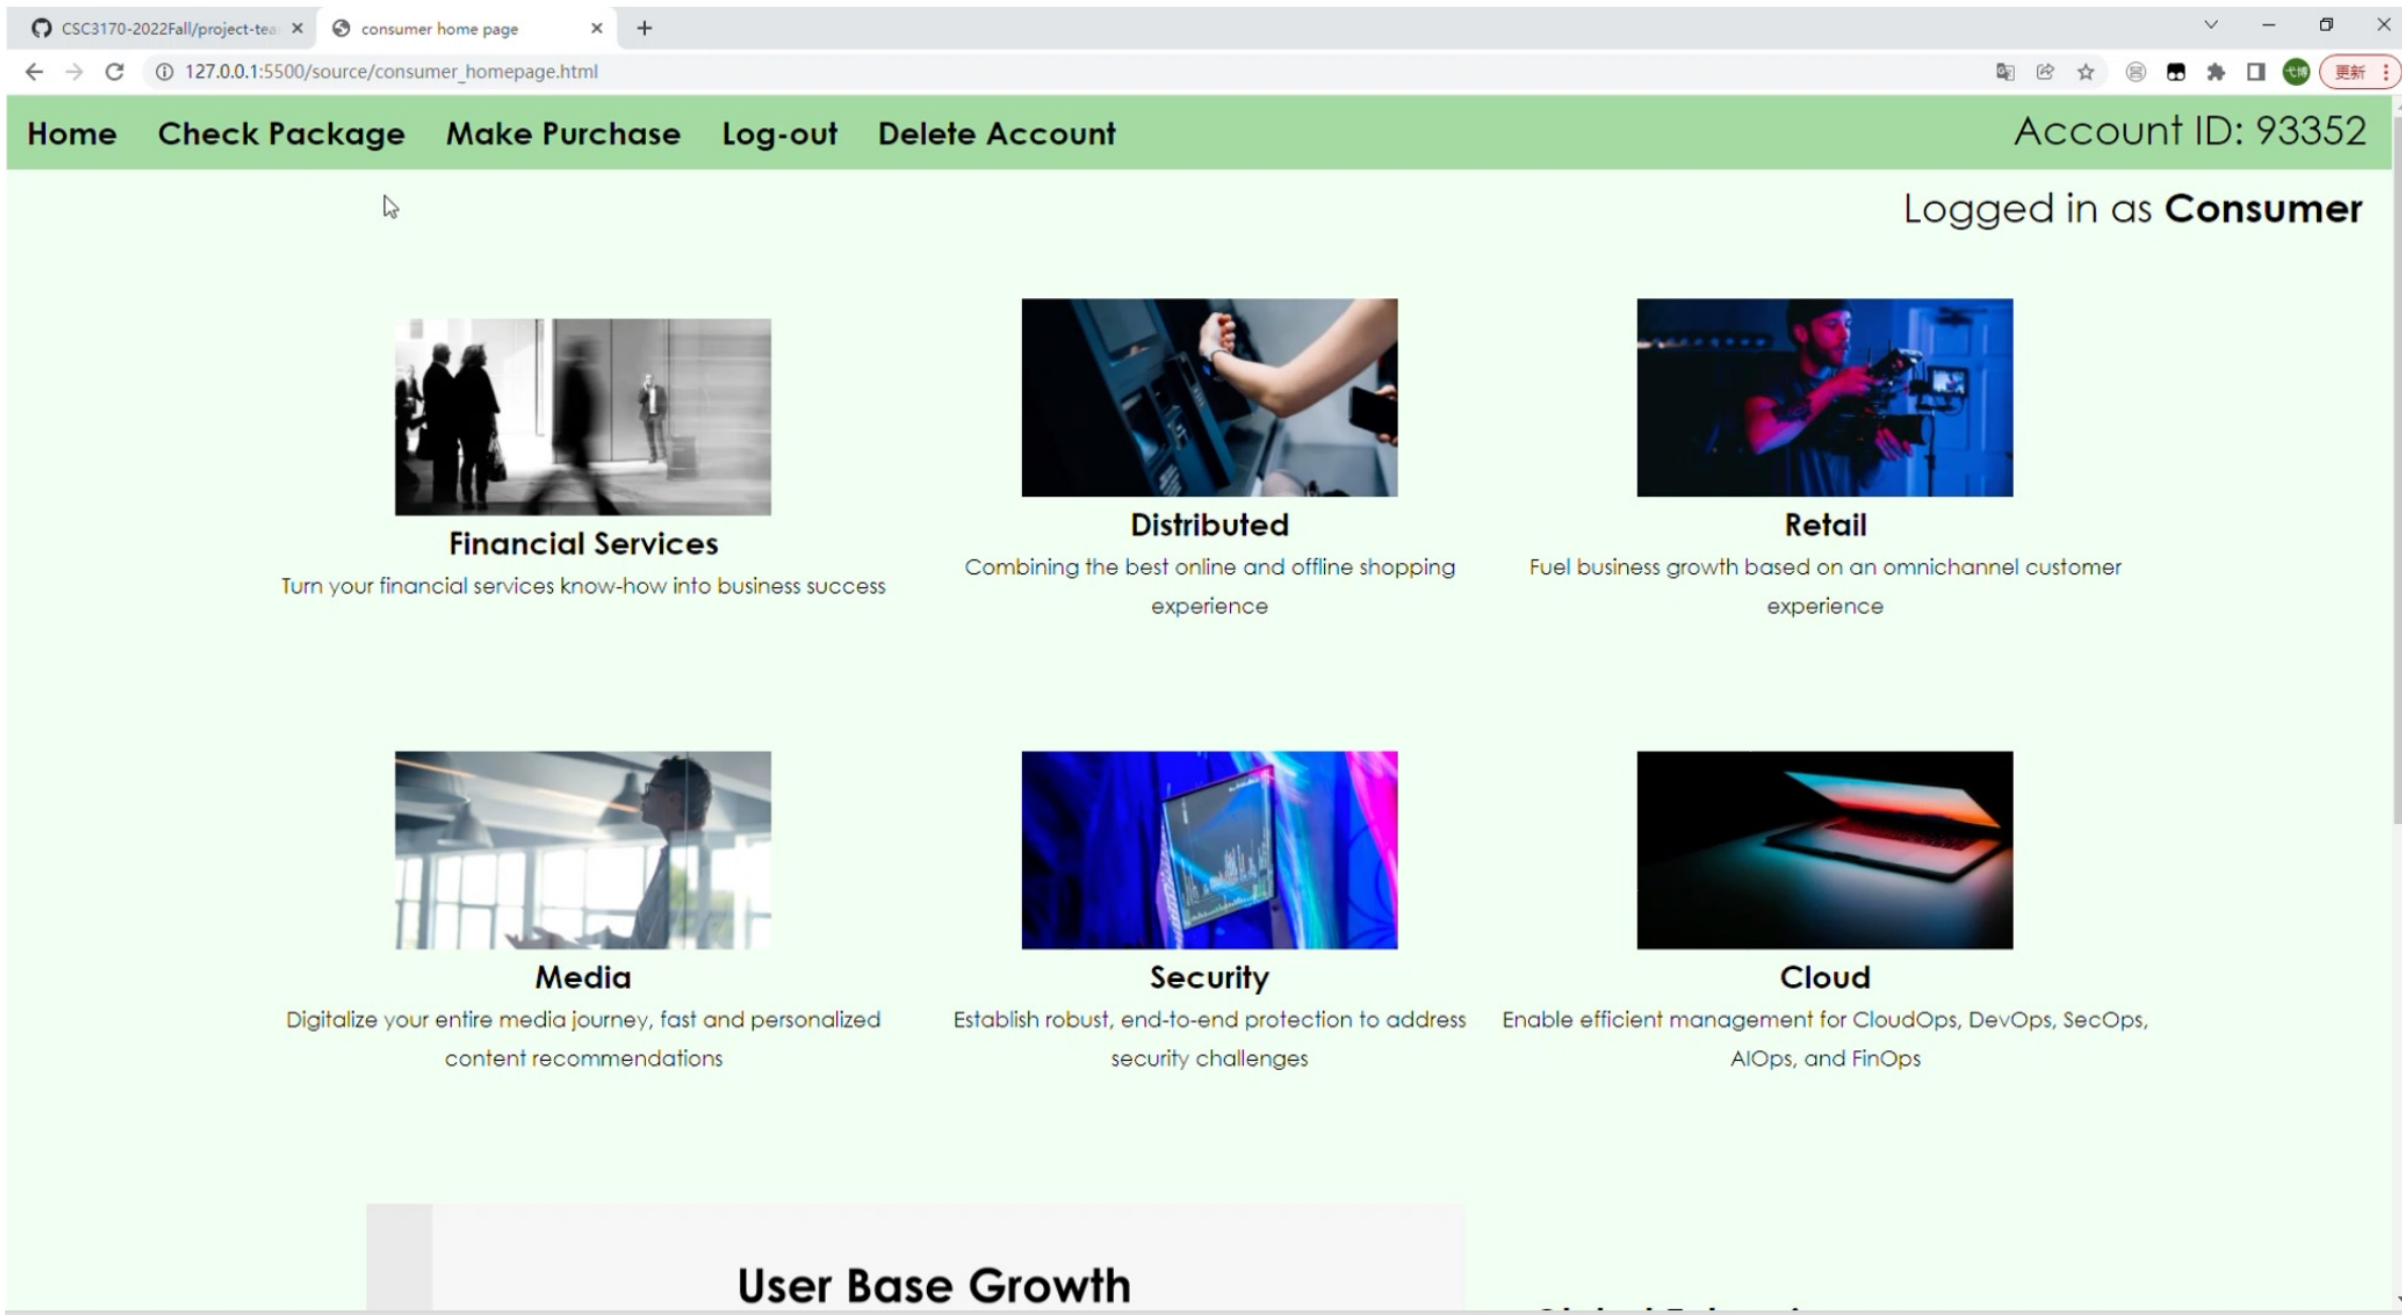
CSC3170-2022Fall/project-tea ×
consumer home page ×
+

127.0.0.1:5500/source/consumer_homepage.html

更新

Home Check Package Make Purchase Log-out Delete Account

Account ID: 93352

Logged in as **Consumer**

**Financial Services**
Turn your financial services know-how into business success

**Distributed**
Combining the best online and offline shopping experience

**Retail**
Fuel business growth based on an omnichannel customer experience

**Media**
Digitalize your entire media journey, fast and personalized content recommendations

**Security**
Establish robust, end-to-end protection to address security challenges

**Cloud**
Enable efficient management for CloudOps, DevOps, SecOps, AIOps, and FinOps

**User Base Growth**

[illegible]